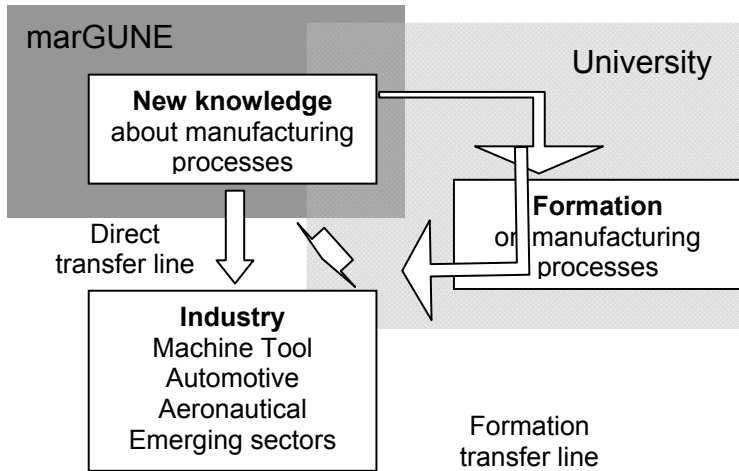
marGUNE

University

**New knowledge** about manufacturing processes

**Formation** on manufacturing processes

Direct transfer line

**Industry**
Machine Tool
Automotive
Aeronautical
Emerging sectors

Formation transfer line